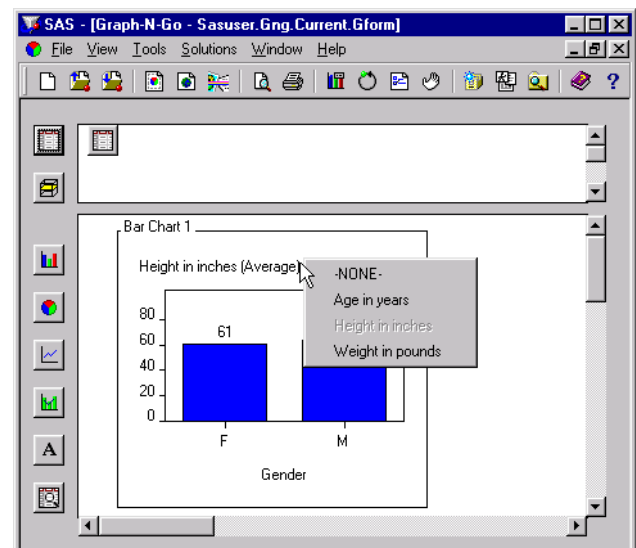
SAS - [Graph-N-Go - Sasuser.Gng.Current.Gform]

File View Tools Solutions Window Help

Bar Chart 1

Height in inches (Average)

-NONE-
Age in years
Height in inches
Weight in pounds

80
60
40
20
0

61

F
M

Gender